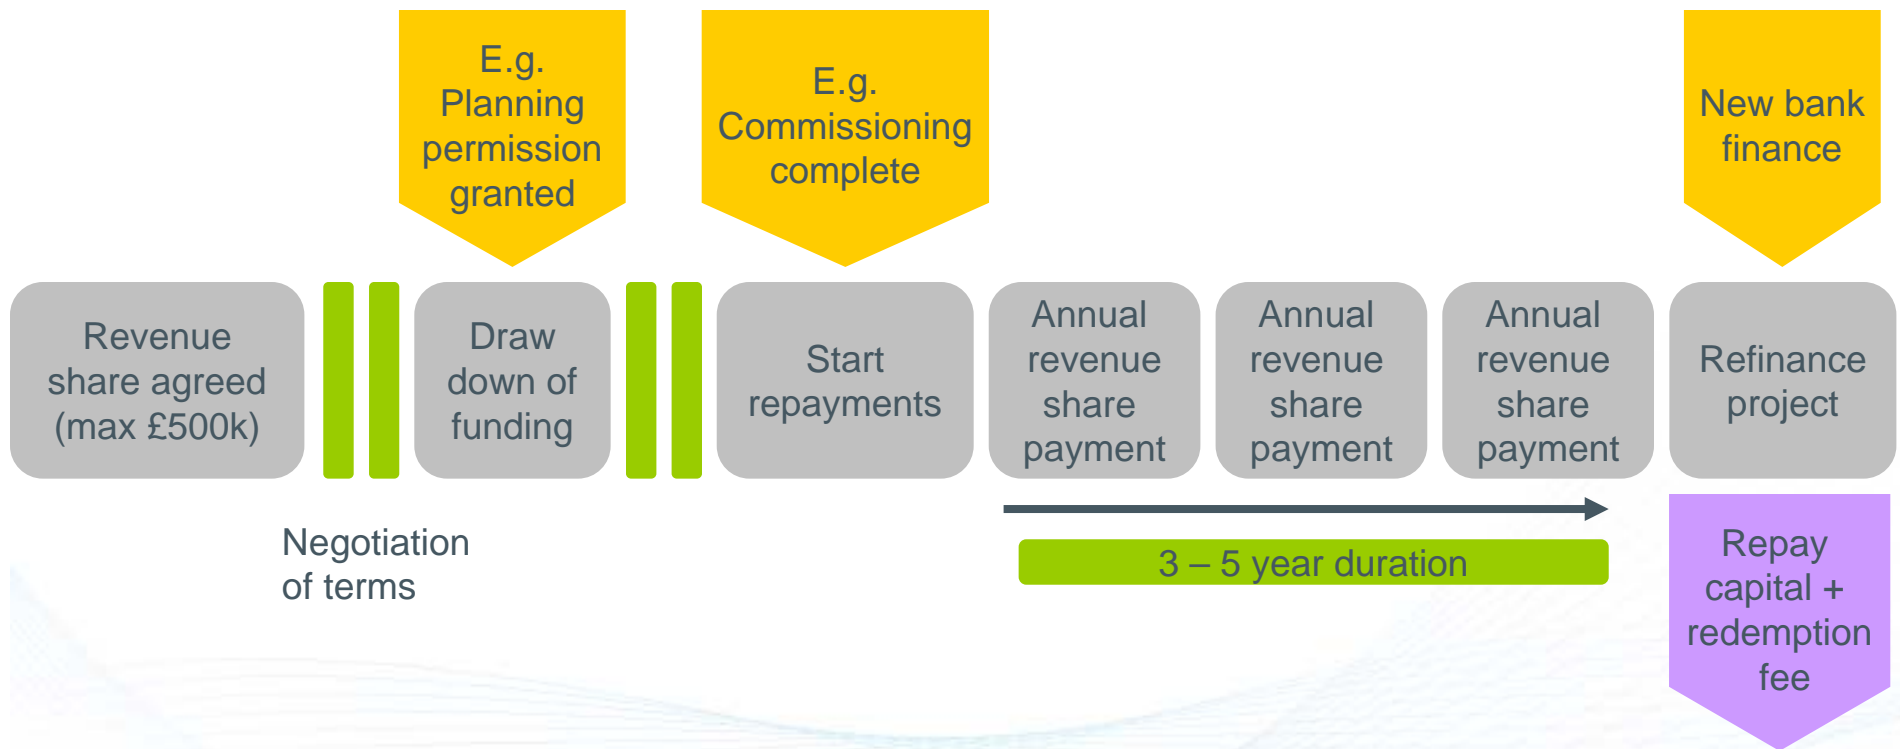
E.g. Planning permission granted

E.g. Commissioning complete

New bank finance

Revenue share agreed (max £500k)

Draw down of funding

Start repayments

Annual revenue share payment

Annual revenue share payment

Annual revenue share payment

Refinance project

Negotiation of terms

3 – 5 year duration

Repay capital + redemption fee